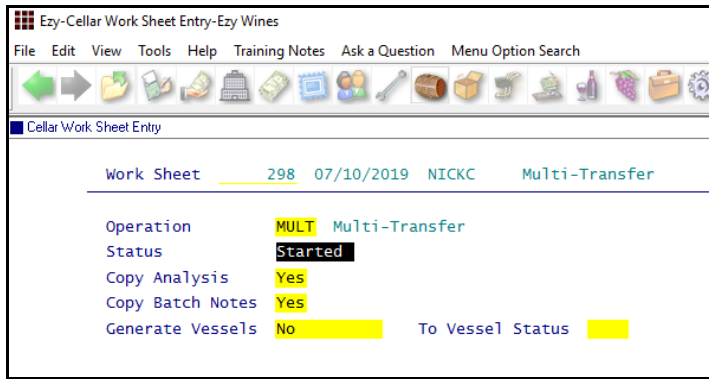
Ezy-Cellar Work Sheet Entry-Ezy Wines

File Edit View Tools Help Training Notes Ask a Question Menu Option Search

Cellar Work Sheet Entry

Work Sheet 298 07/10/2019 NICKC Multi-Transfer

Operation MULT Multi-Transfer
Status Started
Copy Analysis Yes
Copy Batch Notes Yes
Generate Vessels No To Vessel Status